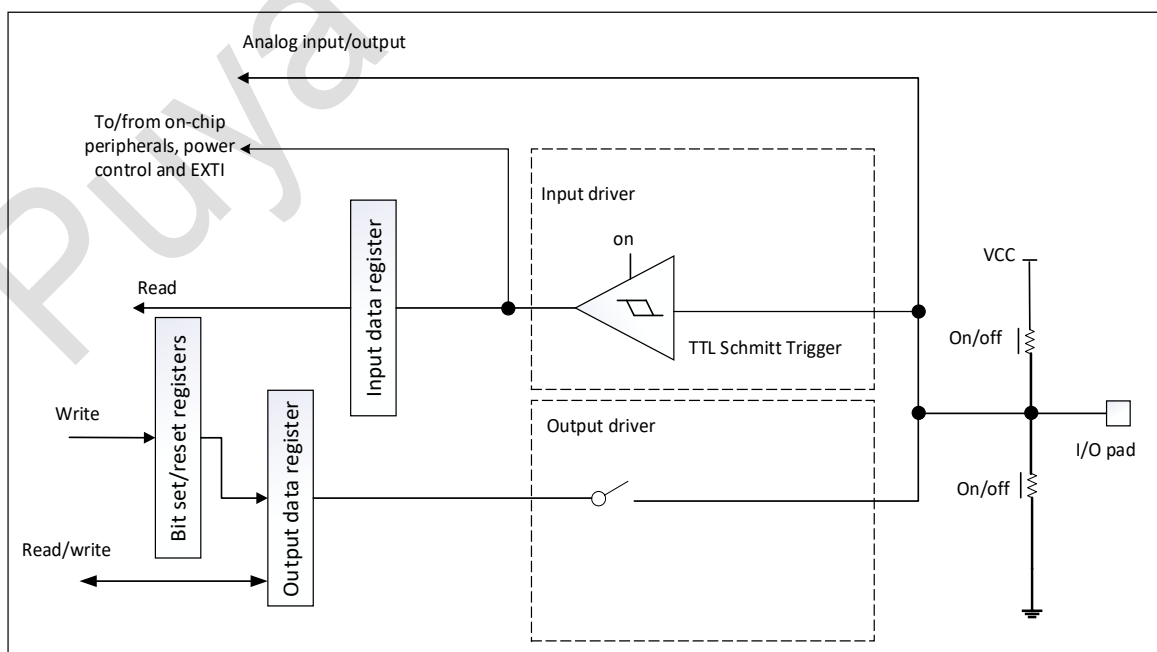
Analog input/output

To/from on-chip peripherals, power control and EXTI

Input driver

on

VCC

Read

Input data register

TTL Schmitt Trigger

On/off

Bit set/reset registers

Write

Output driver

I/O pad

Output data register

On/off

Read/write

Puya